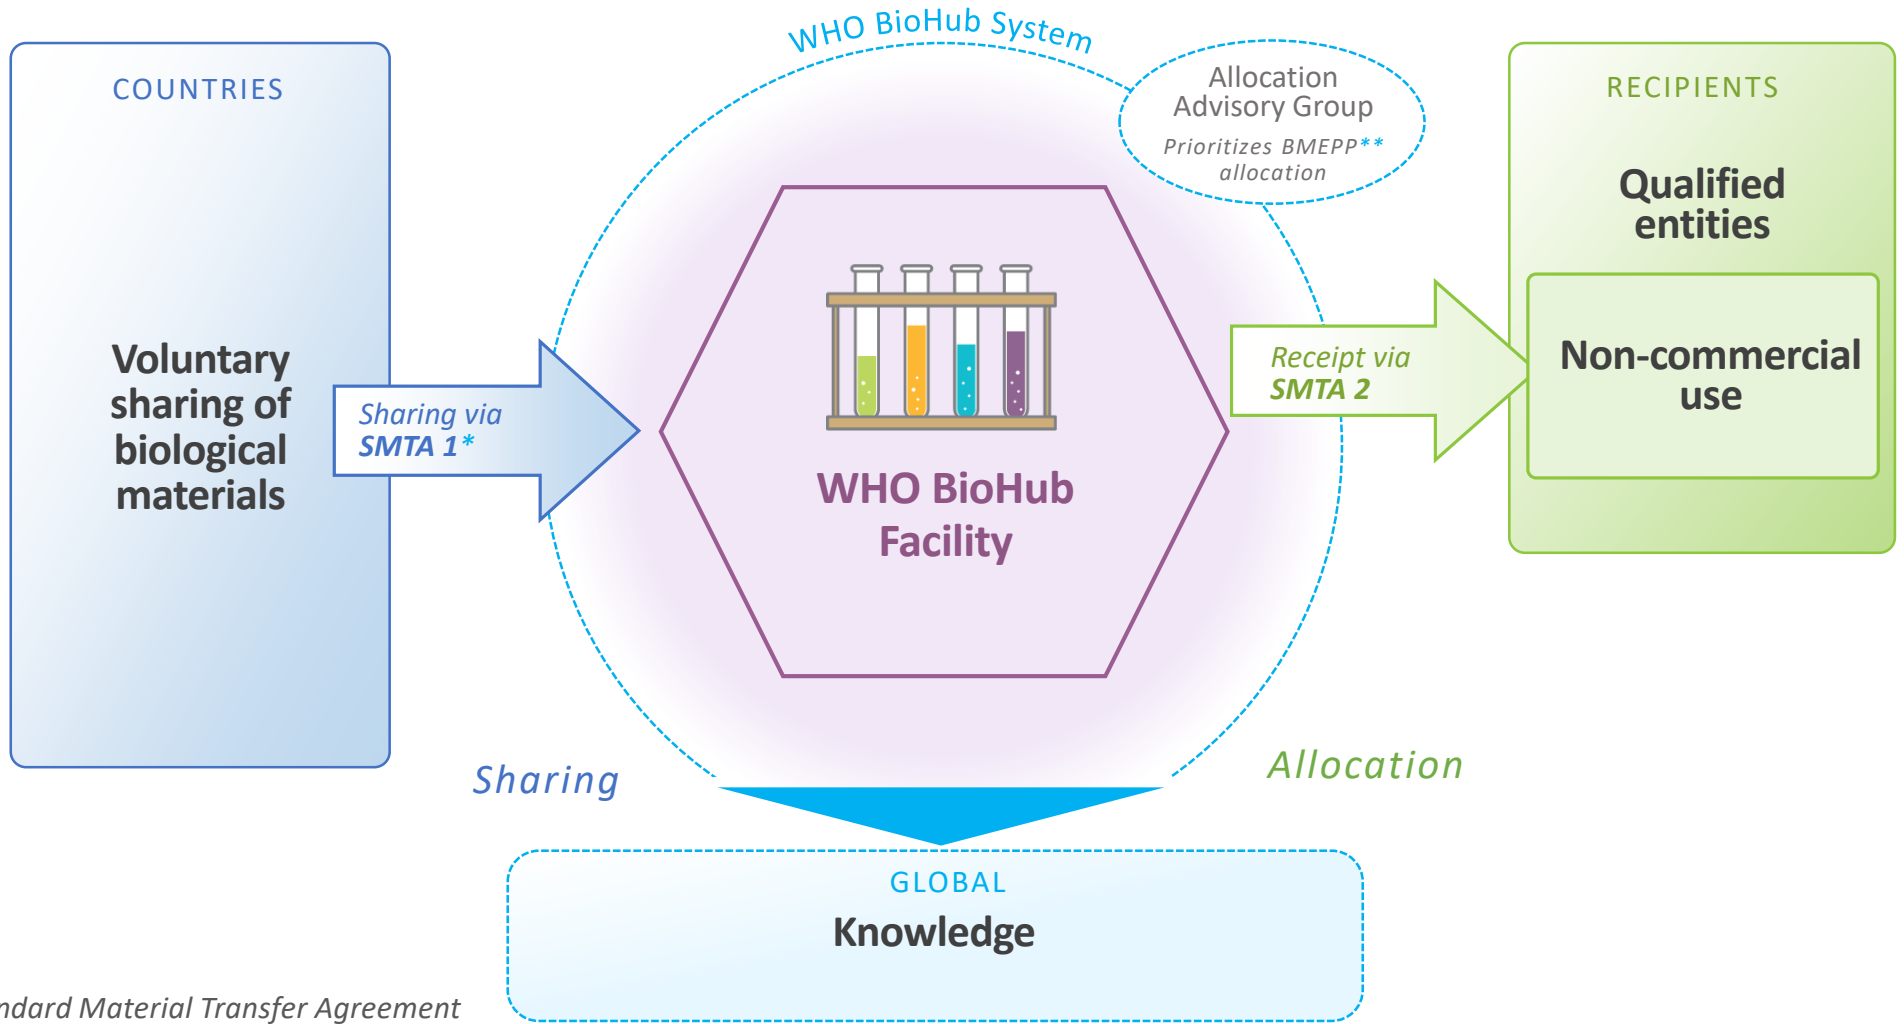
WHO BioHub System

COUNTRIES

Voluntary sharing of biological materials

Sharing via SMTA 1*

Allocation Advisory Group

Prioritizes BMEPP** allocation

WHO BioHub Facility

Receipt via SMTA 2

RECIPIENTS

Qualified entities

Non-commercial use

Sharing

Allocation

GLOBAL

Knowledge

ndard Material Transfer Agreement